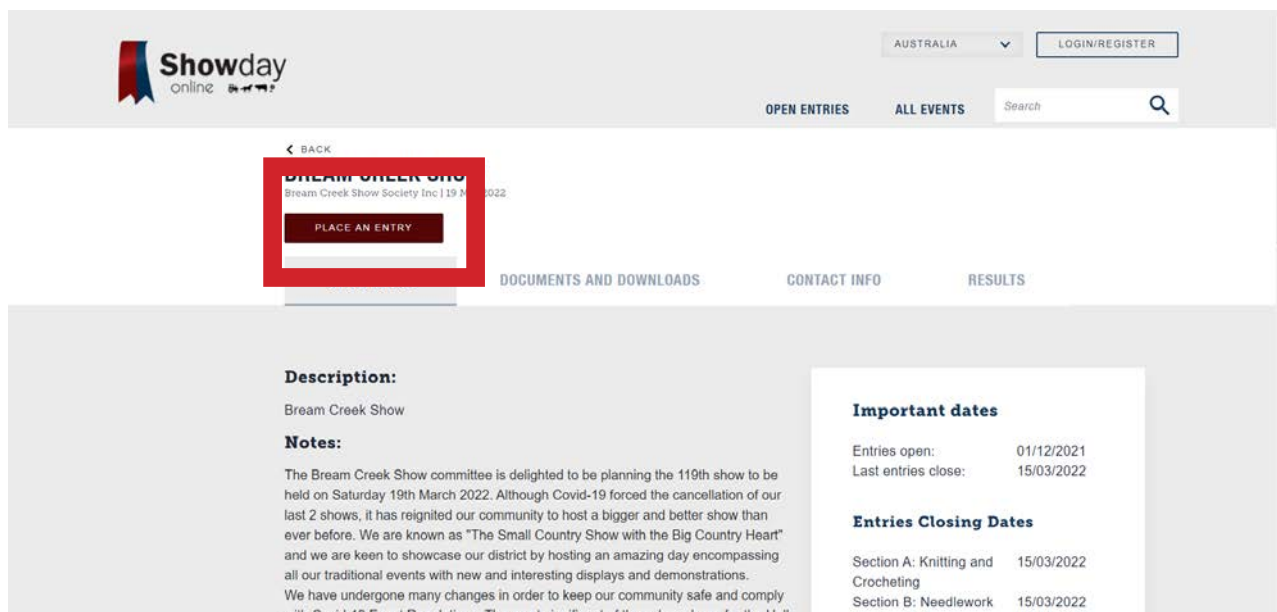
Showday online

AUSTRALIA

LOGIN/REGISTER

OPEN ENTRIES

ALL EVENTS

Search

BACK

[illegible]

Bream Creek Show Society Inc | 19 M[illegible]022

PLACE AN ENTRY

DOCUMENTS AND DOWNLOADS

CONTACT INFO

RESULTS

Description:

Bream Creek Show

Notes:

The Bream Creek Show committee is delighted to be planning the 119th show to be held on Saturday 19th March 2022. Although Covid-19 forced the cancellation of our last 2 shows, it has reignited our community to host a bigger and better show than ever before. We are known as "The Small Country Show with the Big Country Heart" and we are keen to showcase our district by hosting an amazing day encompassing all our traditional events with new and interesting displays and demonstrations.
We have undergone many changes in order to keep our community safe and comply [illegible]

Important dates

| | |
|---|---|
| Entries open: | 01/12/2021 |
| Last entries close: | 15/03/2022 |

Entries Closing Dates

| | |
|---|---|
| Section A: Knitting and Crocheting | 15/03/2022 |
| Section B: Needlework | 15/03/2022 |